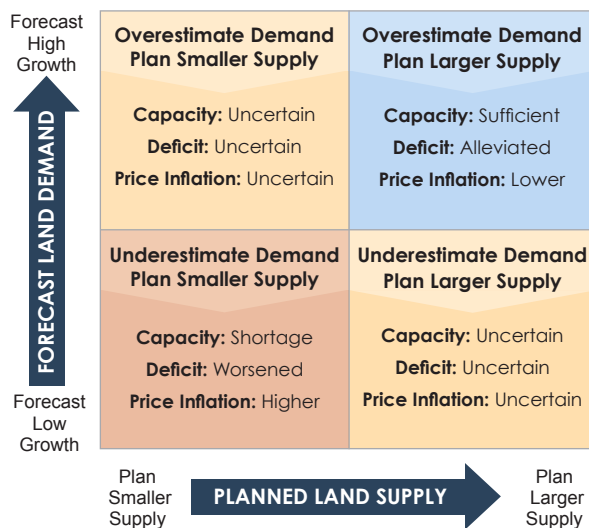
Forecast High Growth

FORECAST LAND DEMAND

Forecast Low Growth

Overestimate Demand
Plan Smaller Supply

Capacity: Uncertain
Deficit: Uncertain
Price Inflation: Uncertain

Overestimate Demand
Plan Larger Supply

Capacity: Sufficient
Deficit: Alleviated
Price Inflation: Lower

Underestimate Demand
Plan Smaller Supply

Capacity: Shortage
Deficit: Worsened
Price Inflation: Higher

Underestimate Demand
Plan Larger Supply

Capacity: Uncertain
Deficit: Uncertain
Price Inflation: Uncertain

Plan Smaller Supply

PLANNED LAND SUPPLY

Plan Larger Supply